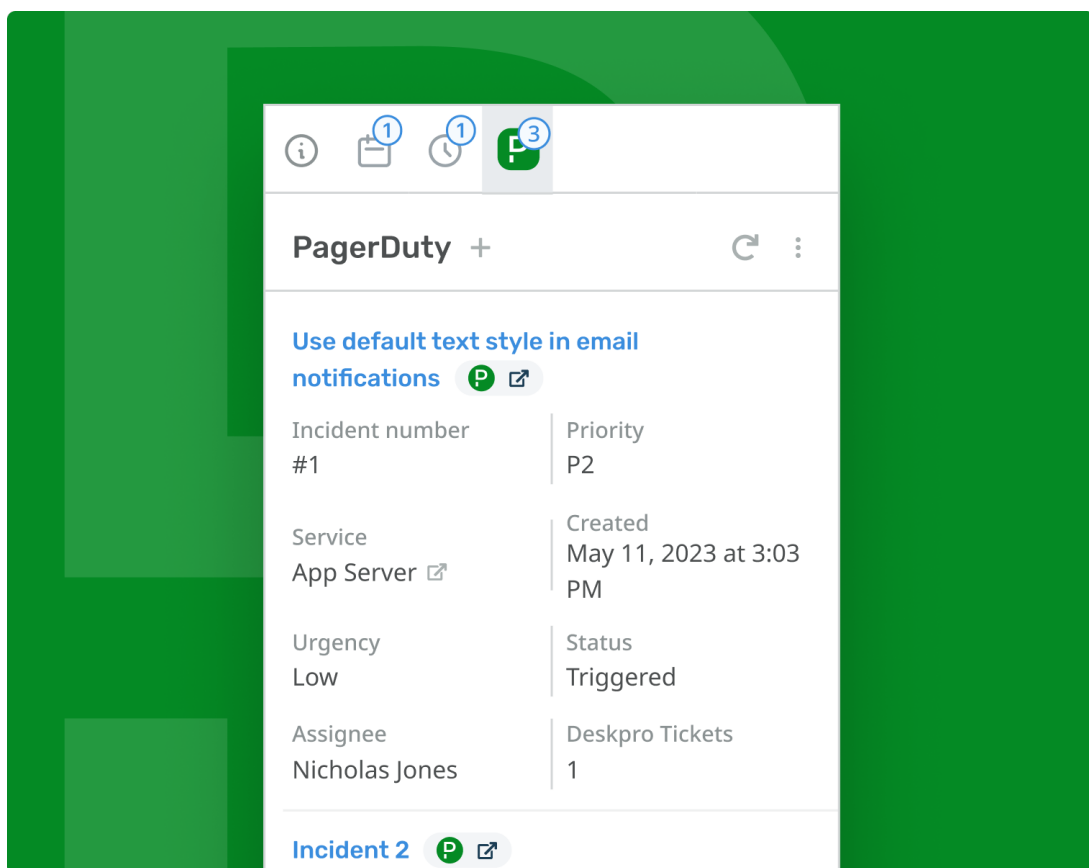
1 1 P 3

PagerDuty +

Use default text style in email notifications P

| Incident number | Priority |
|---|---|
| #1 | P2 |
| Service | Created |
| App Server | May 11, 2023 at 3:03 PM |
| Urgency | Status |
| Low | Triggered |
| Assignee | Deskpro Tickets |
| Nicholas Jones | 1 |

Incident 2 P